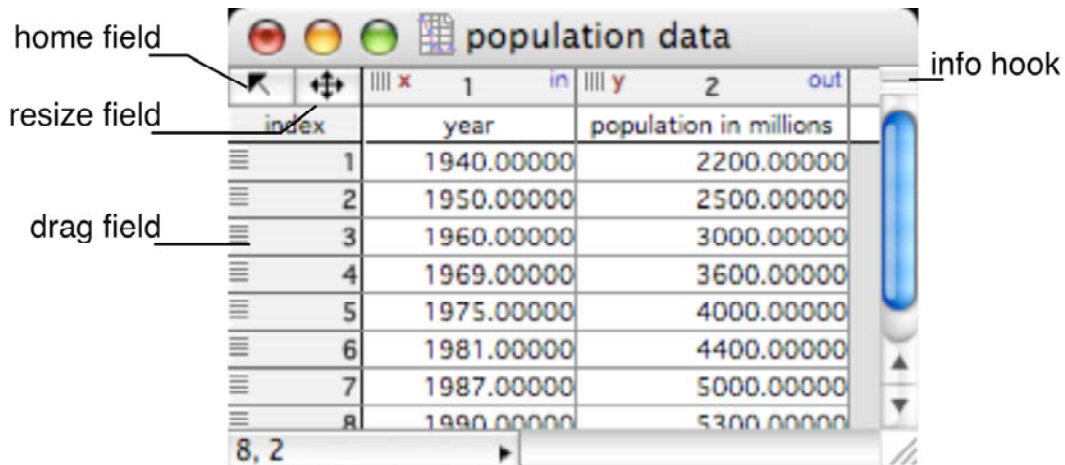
home field

resize field

drag field

population data

info hook

| | x 1 in | y 2 out |
|---|---|---|
| index | year | population in millions |
| 1 | 1940.00000 | 2200.00000 |
| 2 | 1950.00000 | 2500.00000 |
| 3 | 1960.00000 | 3000.00000 |
| 4 | 1969.00000 | 3600.00000 |
| 5 | 1975.00000 | 4000.00000 |
| 6 | 1981.00000 | 4400.00000 |
| 7 | 1987.00000 | 5000.00000 |
| 8 | 1990.00000 | 5300.00000 |

8, 2